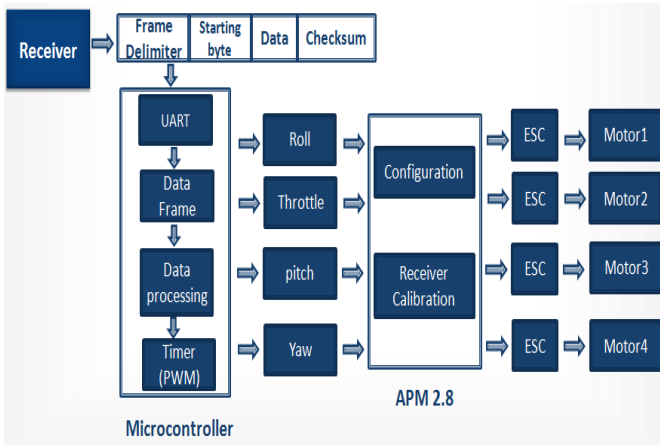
Receiver

| Frame Delimiter | Starting byte | Data | Checksum |
|---|---|---|---|

UART
Data Frame
Data processing
Timer (PWM)

Microcontroller

Roll
Throttle
pitch
Yaw

Configuration
Receiver Calibration

APM 2.8

ESC
ESC
ESC
ESC

Motor1
Motor2
Motor3
Motor4